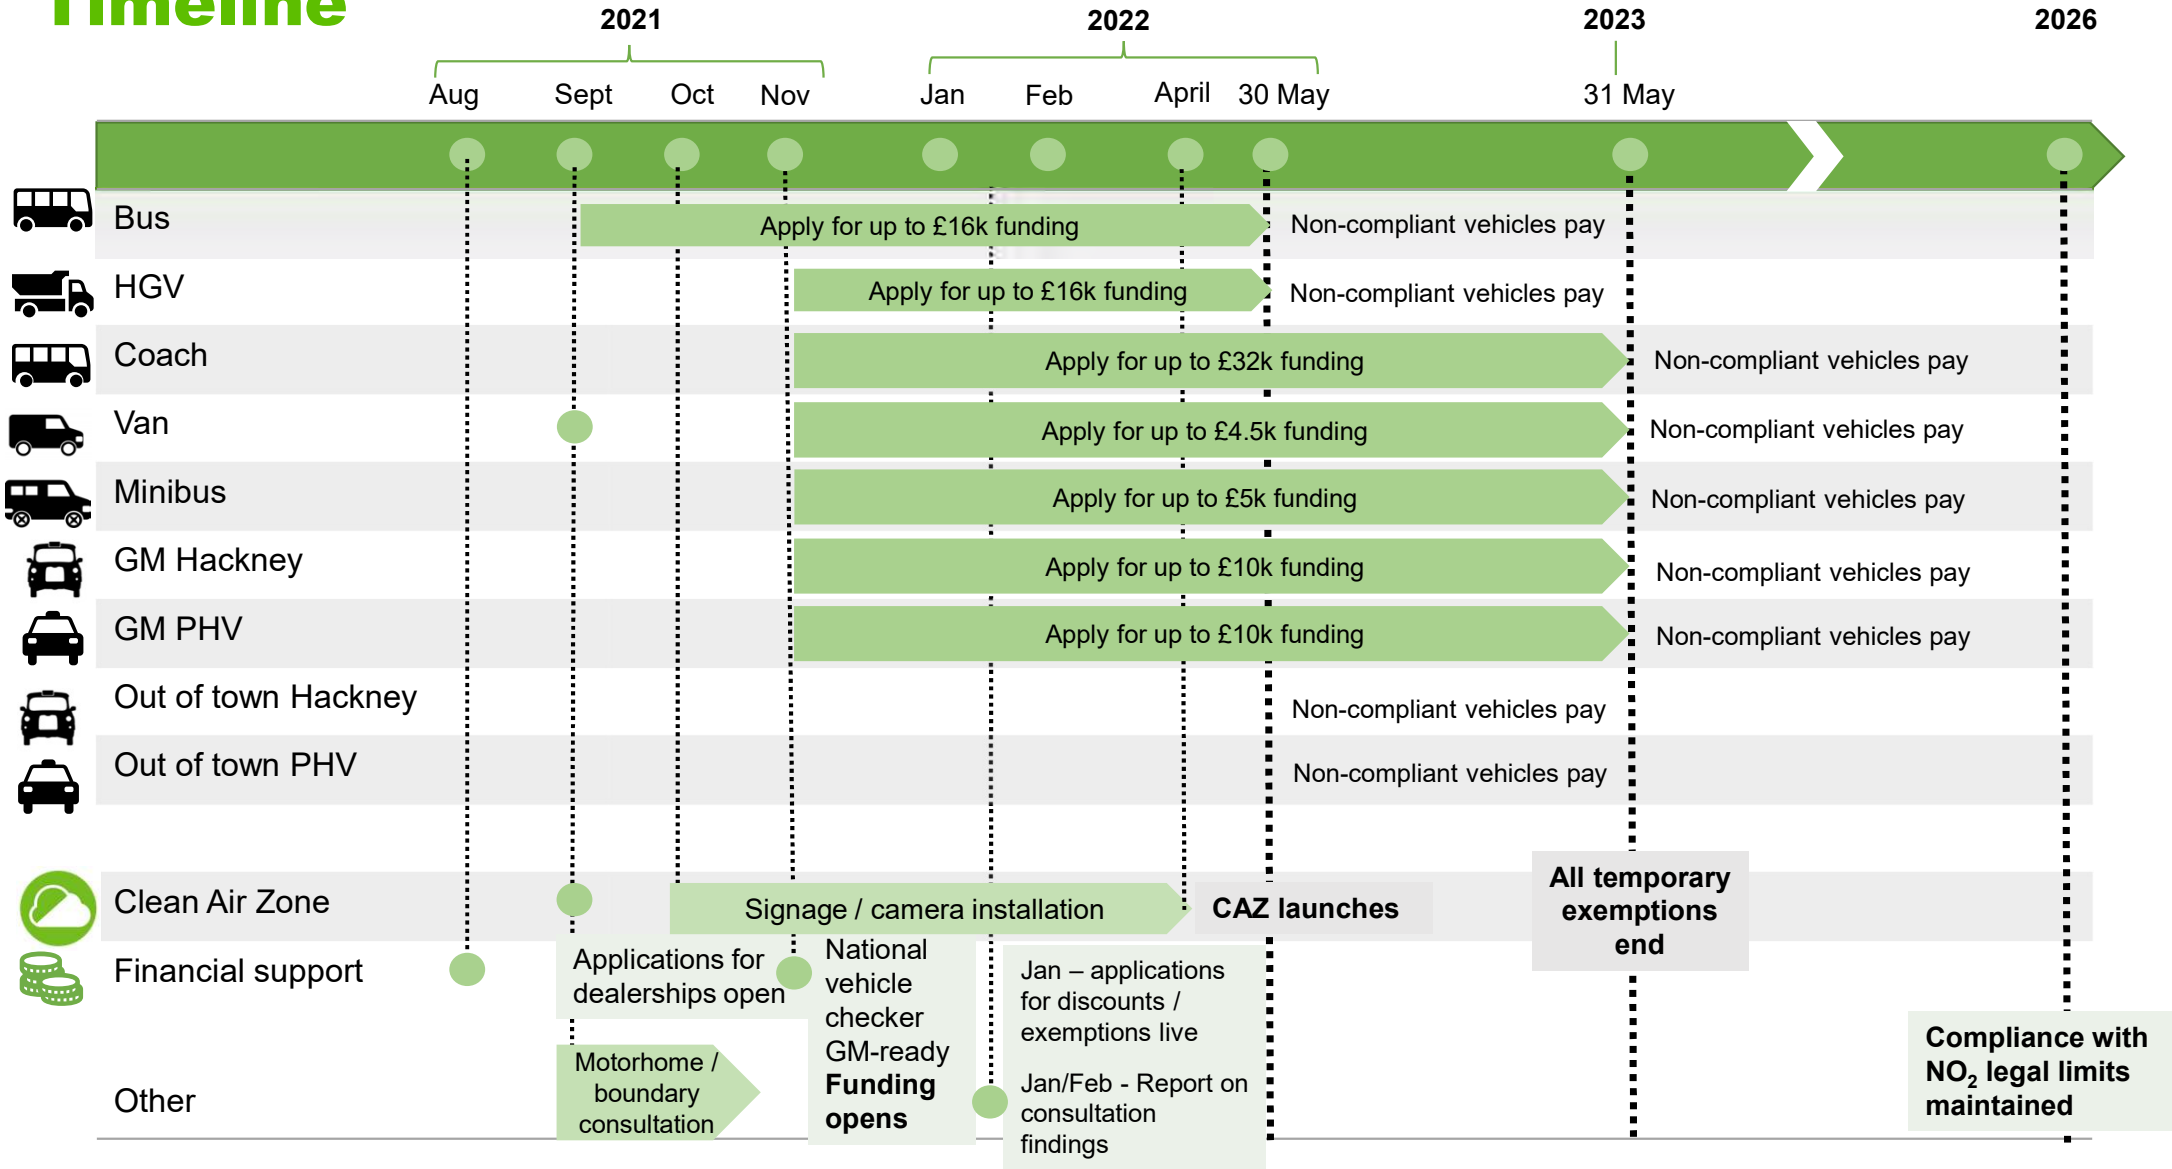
Timeline

2021 2022 2023 2026

Aug Sept Oct Nov Jan Feb April 30 May 31 May

Bus
Apply for up to £16k funding
Non-compliant vehicles pay

HGV
Apply for up to £16k funding
Non-compliant vehicles pay

Coach
Apply for up to £32k funding
Non-compliant vehicles pay

Van
Apply for up to £4.5k funding
Non-compliant vehicles pay

Minibus
Apply for up to £5k funding
Non-compliant vehicles pay

GM Hackney
Apply for up to £10k funding
Non-compliant vehicles pay

GM PHV
Apply for up to £10k funding
Non-compliant vehicles pay

Out of town Hackney
Non-compliant vehicles pay

Out of town PHV
Non-compliant vehicles pay

Clean Air Zone
Signage / camera installation
CAZ launches
All temporary exemptions end

Financial support
Applications for dealerships open
National vehicle checker GM-ready **Funding opens**
Jan – applications for discounts / exemptions live
Jan/Feb - Report on consultation findings

Other
Motorhome / boundary consultation

Compliance with $NO_2$ legal limits maintained